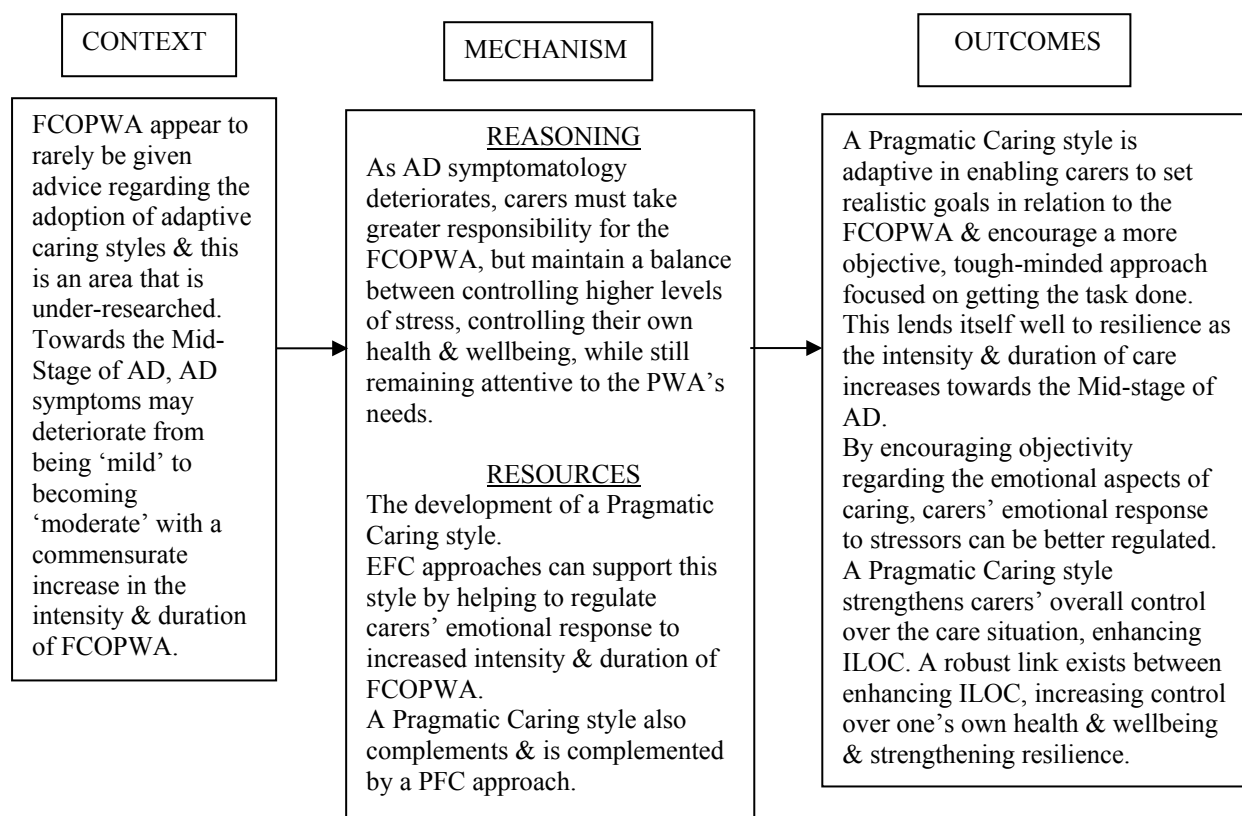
CONTEXT

FCOPWA appear to rarely be given advice regarding the adoption of adaptive caring styles & this is an area that is under-researched. Towards the Mid-Stage of AD, AD symptoms may deteriorate from being 'mild' to becoming 'moderate' with a commensurate increase in the intensity & duration of FCOPWA.

MECHANISM

REASONING
As AD symptomatology deteriorates, carers must take greater responsibility for the FCOPWA, but maintain a balance between controlling higher levels of stress, controlling their own health & wellbeing, while still remaining attentive to the PWA's needs.

RESOURCES
The development of a Pragmatic Caring style.
EFC approaches can support this style by helping to regulate carers' emotional response to increased intensity & duration of FCOPWA.
A Pragmatic Caring style also complements & is complemented by a PFC approach.

OUTCOMES

A Pragmatic Caring style is adaptive in enabling carers to set realistic goals in relation to the FCOPWA & encourage a more objective, tough-minded approach focused on getting the task done. This lends itself well to resilience as the intensity & duration of care increases towards the Mid-stage of AD.
By encouraging objectivity regarding the emotional aspects of caring, carers' emotional response to stressors can be better regulated.
A Pragmatic Caring style strengthens carers' overall control over the care situation, enhancing ILOC. A robust link exists between enhancing ILOC, increasing control over one's own health & wellbeing & strengthening resilience.